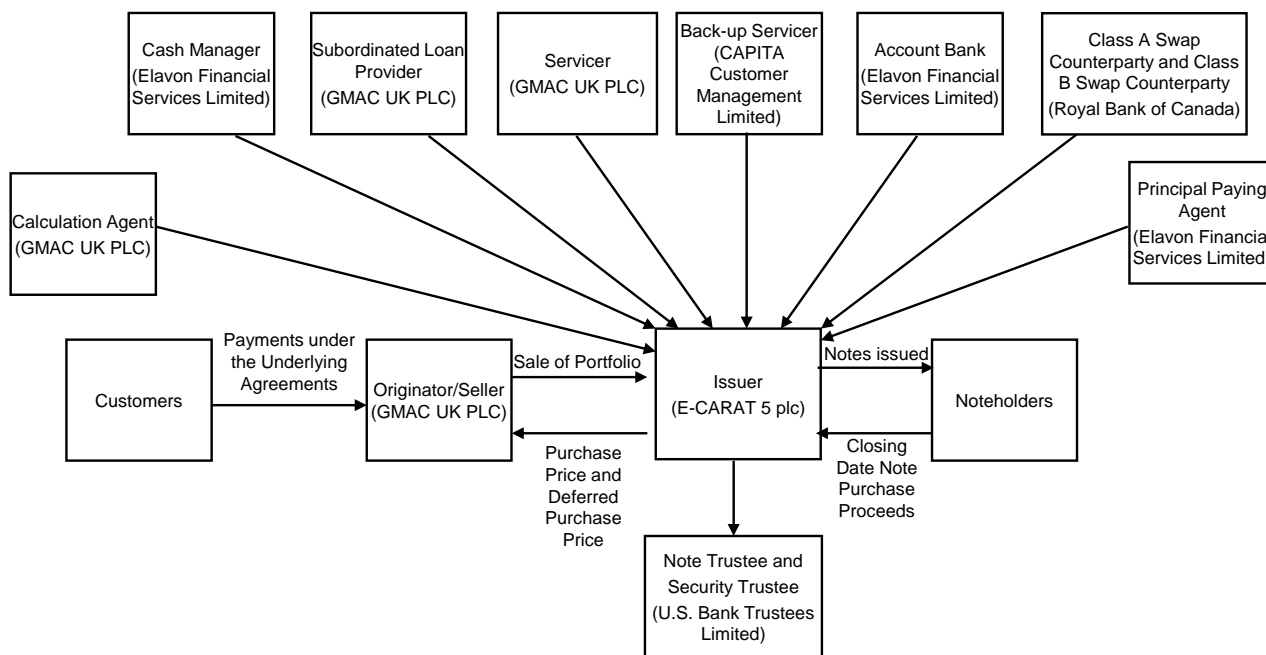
Cash Manager (Elavon Financial Services Limited)

Subordinated Loan Provider (GMAC UK PLC)

Servicer (GMAC UK PLC)

Back-up Servicer (CAPITA Customer Management Limited)

Account Bank (Elavon Financial Services Limited)

Class A Swap Counterparty and Class B Swap Counterparty (Royal Bank of Canada)

Calculation Agent (GMAC UK PLC)

Principal Paying Agent (Elavon Financia Services Limited

Customers

Payments under the Underlying Agreements

Originator/Seller (GMAC UK PLC)

Sale of Portfolio

Issuer (E-CARAT 5 plc)

Notes issued

Noteholders

Purchase Price and Deferred Purchase Price

Closing Date Note Purchase Proceeds

Note Trustee and Security Trustee (U.S. Bank Trustees Limited)